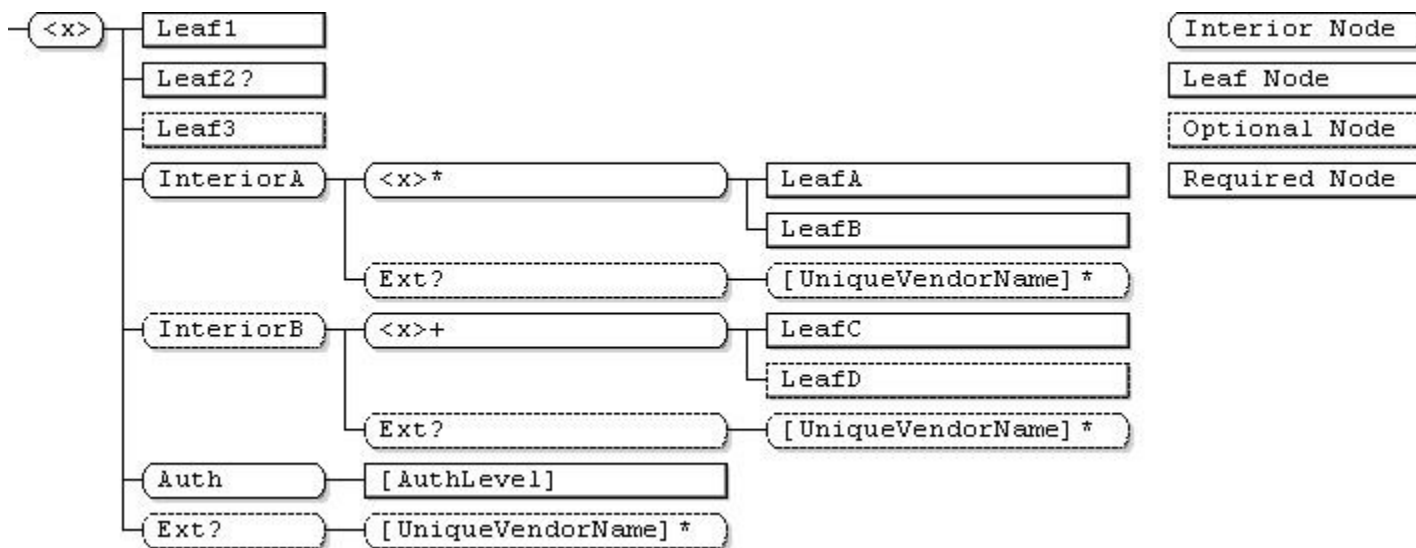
<x>
Leaf1
Leaf2?
Leaf3
InteriorA
<x>*
LeafA
LeafB
Ext?
[UniqueVendorName]*
InteriorB
<x>+
LeafC
LeafD
Ext?
[UniqueVendorName]*
Auth
[AuthLevel]
Ext?
[UniqueVendorName]*

Interior Node
Leaf Node
Optional Node
Required Node